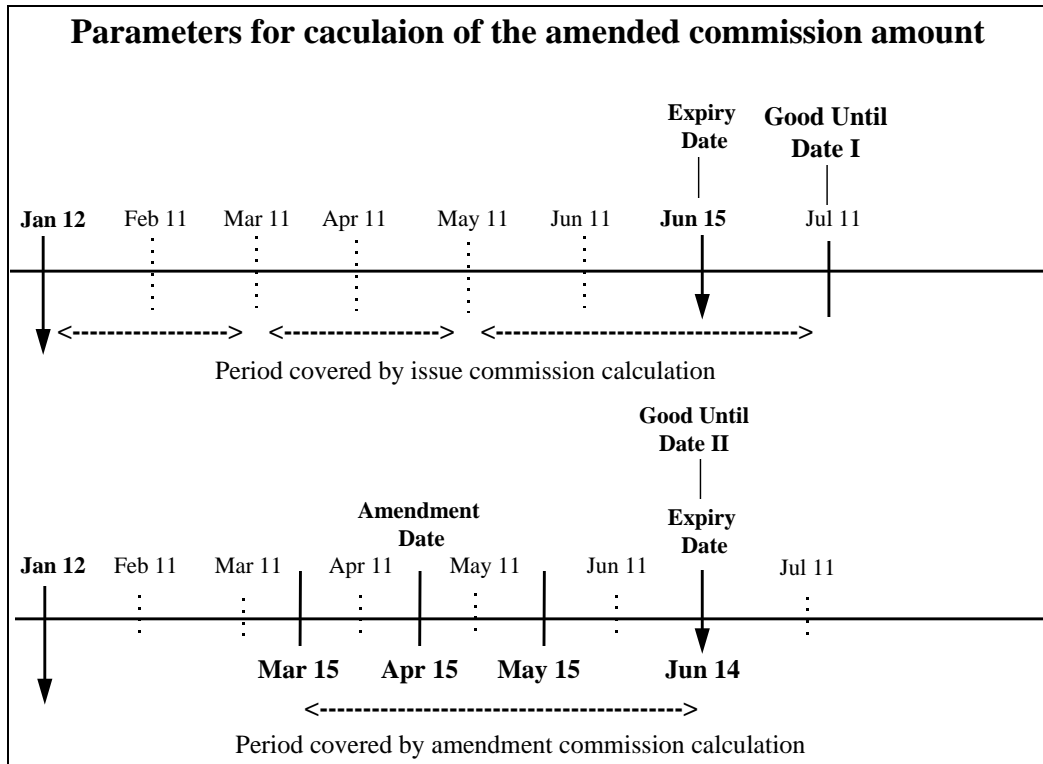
Parameters for caculaion of the amended commission amount

Expiry Date

Good Until Date I

Jan 12

Feb 11

Mar 11

Apr 11

May 11

Jun 11

Jun 15

Jul 11

Period covered by issue commission calculation

Good Until Date II

Expiry Date

Amendment Date

Jan 12

Feb 11

Mar 11

Apr 11

May 11

Jun 11

Jul 11

Mar 15

Apr 15

May 15

Jun 14

Period covered by amendment commission calculation